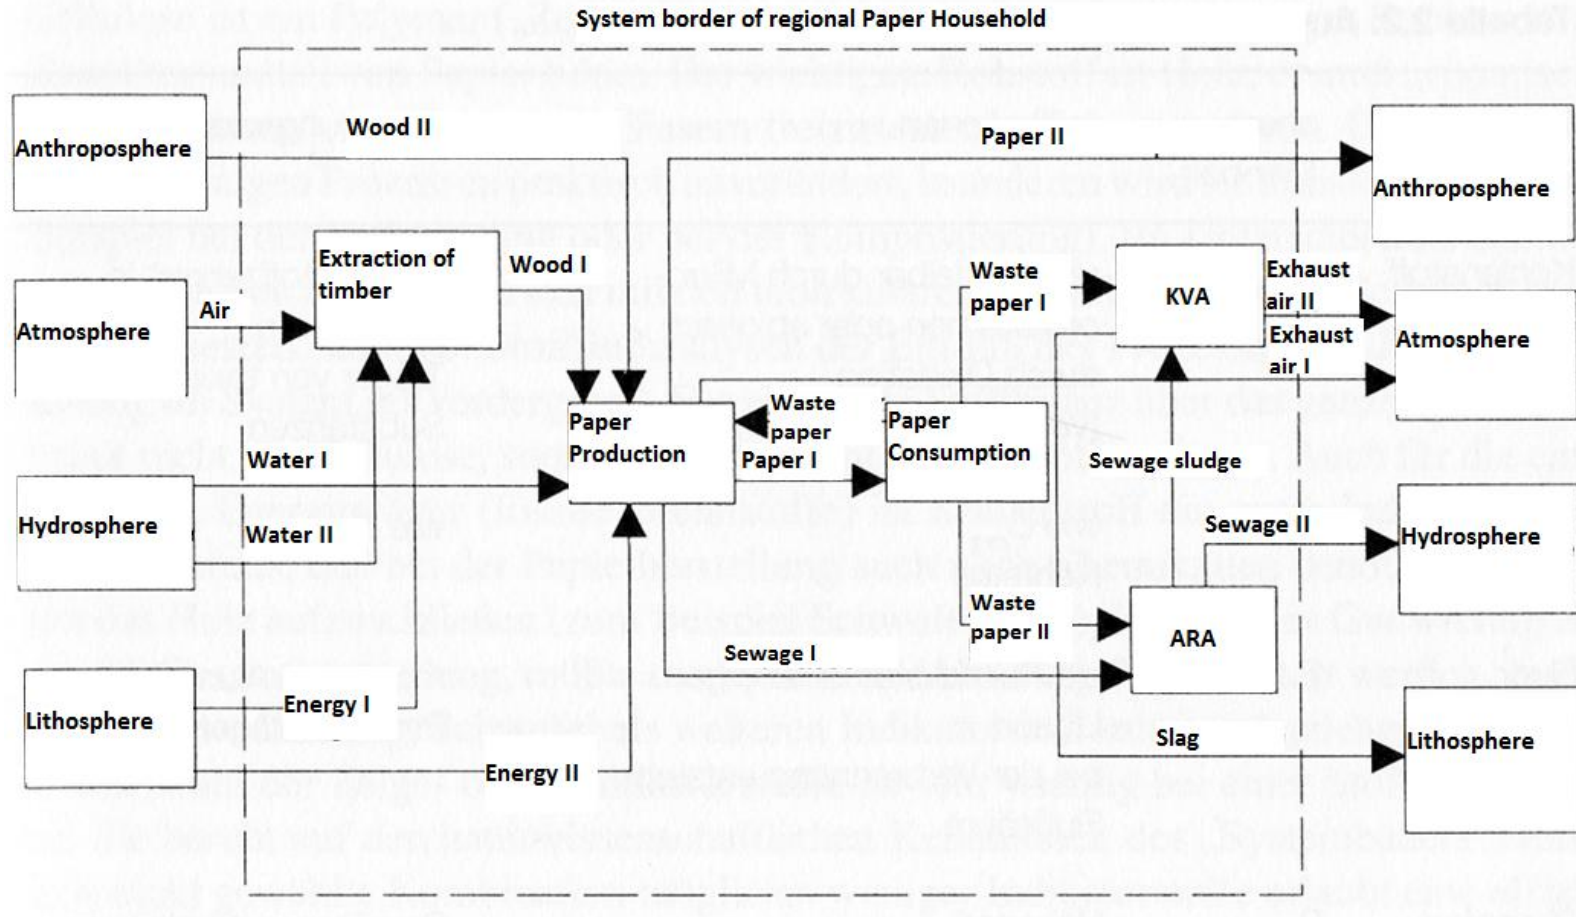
System border of regional Paper Household

Anthroposphere

Wood II

Paper II

Anthroposphere

Extraction of timber

Wood I

Waste paper I

KVA

Exhaust air II

Atmosphere

Air

Exhaust air I

Atmosphere

Paper Production

Waste paper

Paper Consumption

Water I

Paper I

Sewage sludge

Hydrosphere

Water II

Sewage II

Hydrosphere

Waste paper II

ARA

Sewage I

Lithosphere

Energy I

Slag

Lithosphere

Energy II